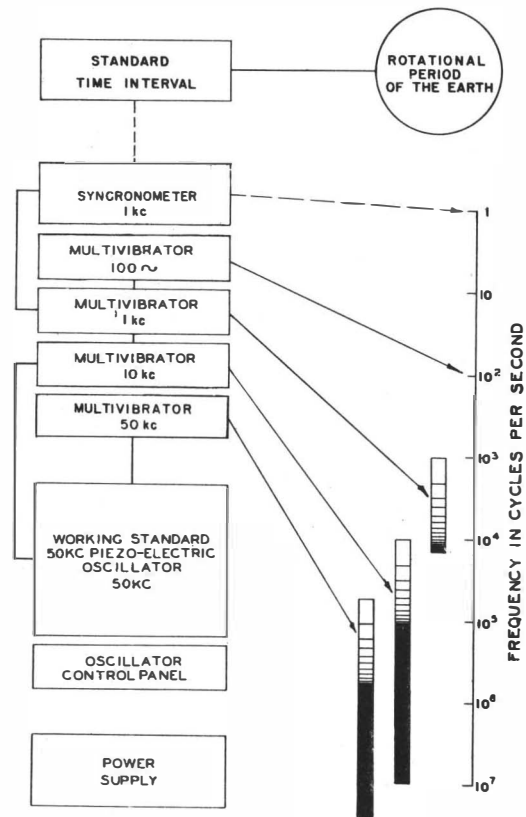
STANDARD TIME INTERVAL

ROTATIONAL PERIOD OF THE EARTH

SYNCRONOMETER 1 kc

MULTIVIBRATOR 100 ~

MULTIVIBRATOR 1 kc

MULTIVIBRATOR 10 kc

MULTIVIBRATOR 50 kc

WORKING STANDARD 50KC PIEZO-ELECTRIC OSCILLATOR 50KC

OSCILLATOR CONTROL PANEL

POWER SUPPLY

1

10

$10^2$

$10^3$

$10^4$

$10^5$

$10^6$

$10^7$

FREQUENCY IN CYCLES PER SECOND